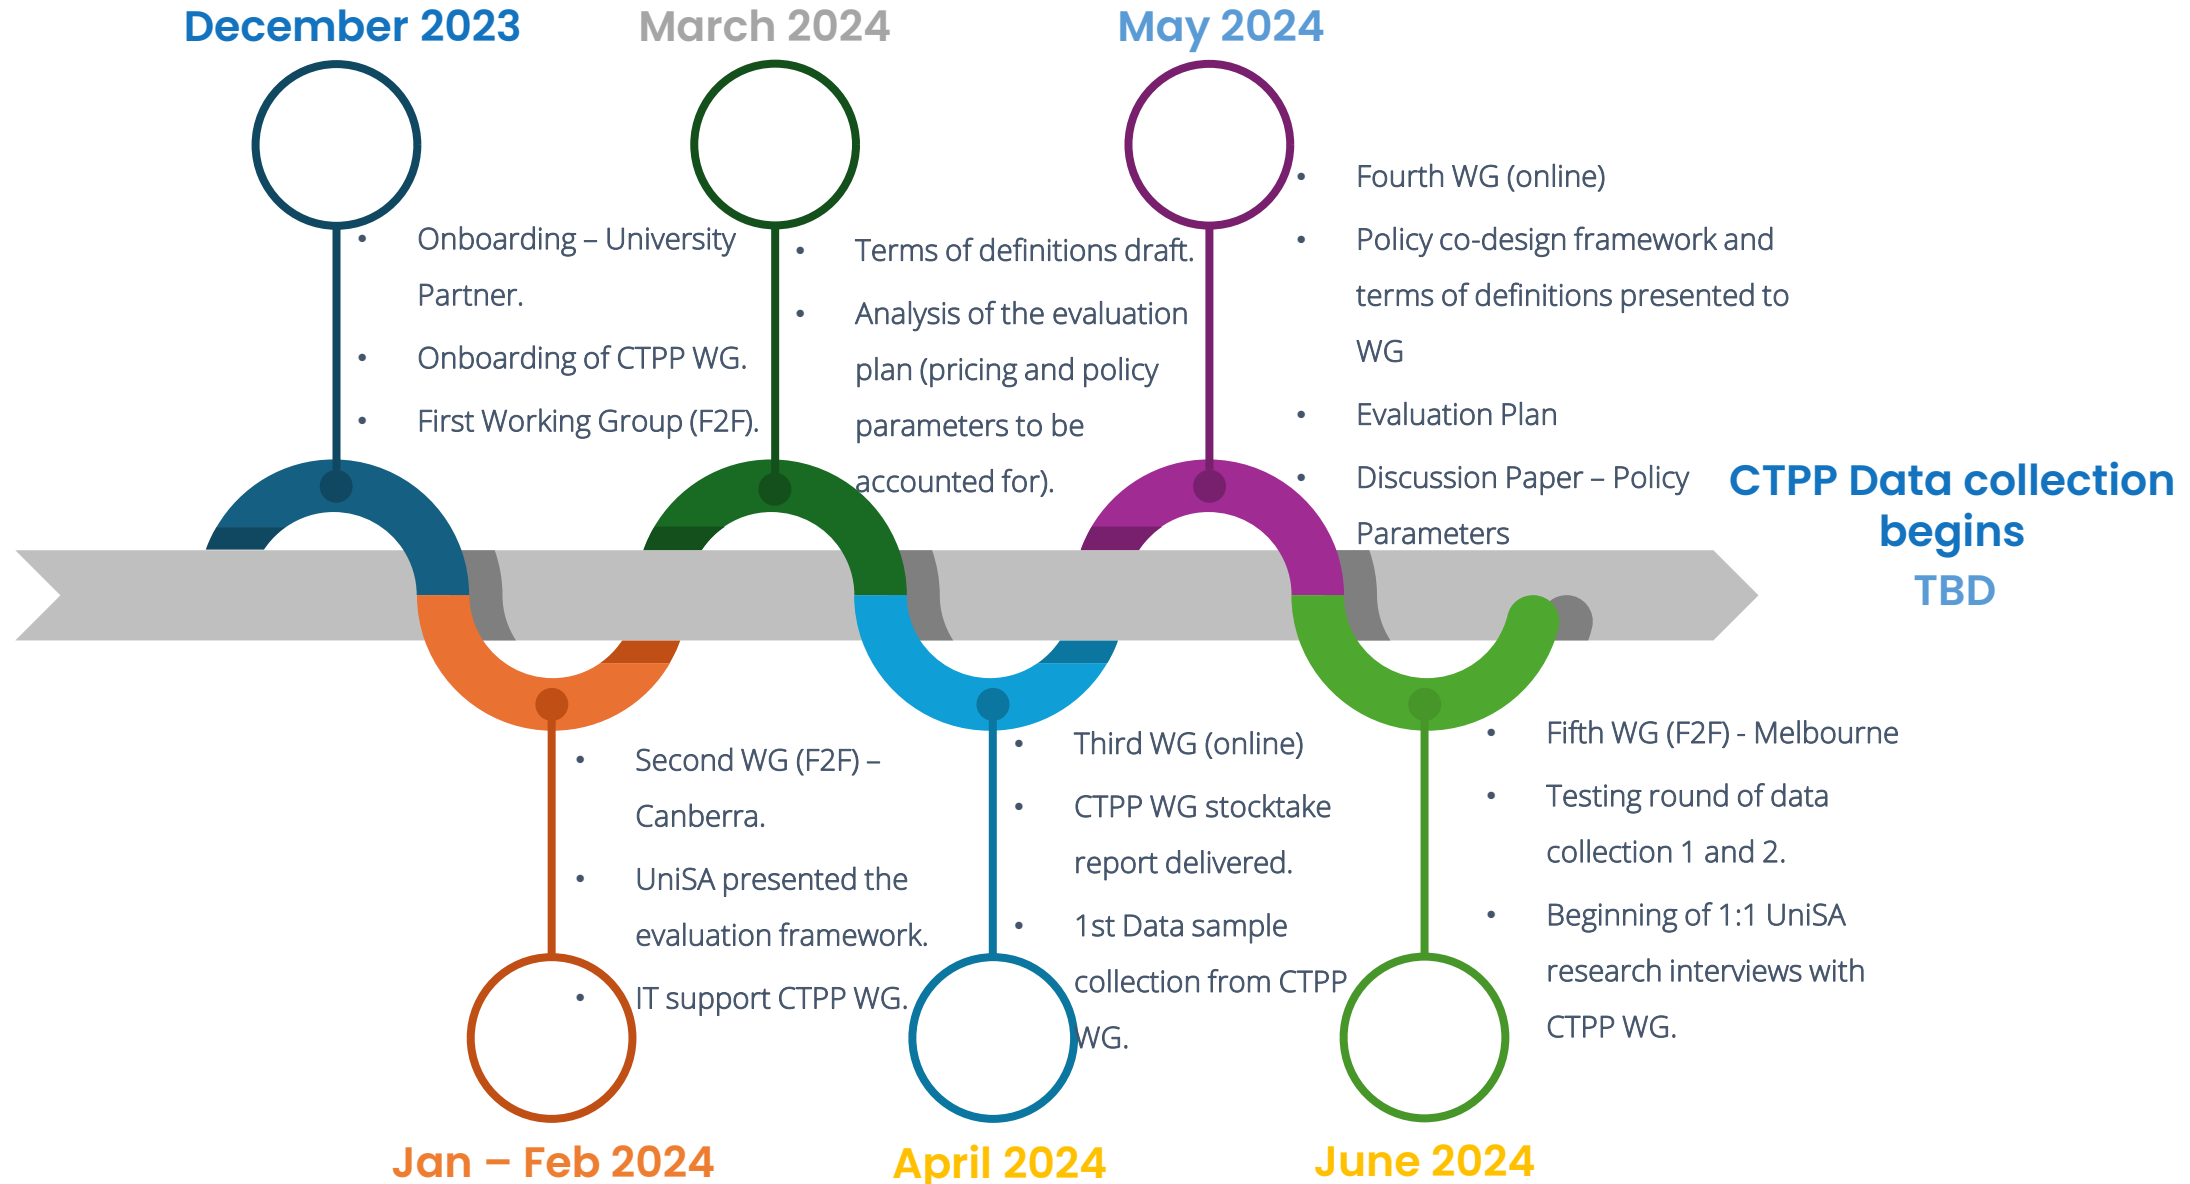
December 2023

- Onboarding – University Partner.
- Onboarding of CTPP WG.
- First Working Group (F2F).

March 2024

- Terms of definitions draft.
- Analysis of the evaluation plan (pricing and policy parameters to be accounted for).

May 2024

- Fourth WG (online)
- Policy co-design framework and terms of definitions presented to WG
- Evaluation Plan
- Discussion Paper – Policy Parameters

CTPP Data collection begins
TBD

Jan – Feb 2024

- Second WG (F2F) – Canberra.
- UniSA presented the evaluation framework.
- IT support CTPP WG.

April 2024

- Third WG (online)
- CTPP WG stocktake report delivered.
- 1st Data sample collection from CTPP WG.

June 2024

- Fifth WG (F2F) - Melbourne
- Testing round of data collection 1 and 2.
- Beginning of 1:1 UniSA research interviews with CTPP WG.